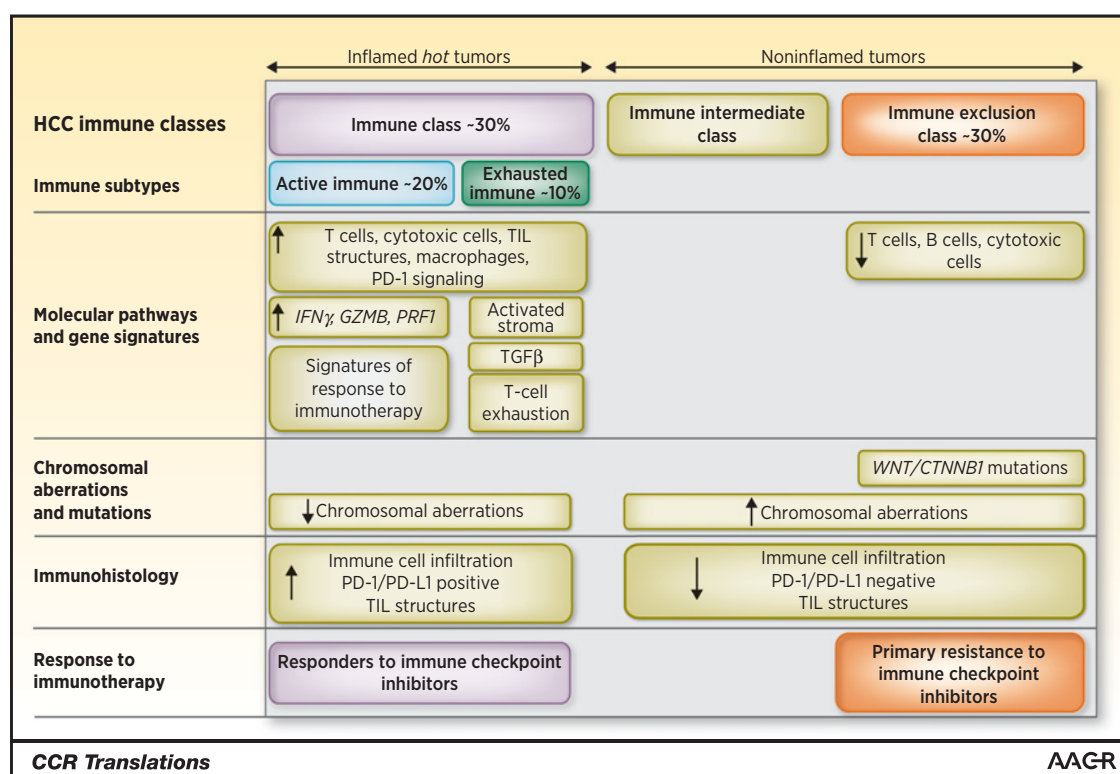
Inflamed *hot* tumors

Noninflamed tumors

HCC immune classes

Immune class ~30%

Immune intermediate class

Immune exclusion class ~30%

Immune subtypes

Active immune ~20%

Exhausted immune ~10%

Molecular pathways and gene signatures

↑ T cells, cytotoxic cells, TIL structures, macrophages, PD-1 signaling

↓ T cells, B cells, cytotoxic cells

↑ IFNγ, GZMB, PRF1

Activated stroma

TGFβ

Signatures of response to immunotherapy

T-cell exhaustion

Chromosomal aberrations and mutations

WNT/CTNNB1 mutations

↓ Chromosomal aberrations

↑ Chromosomal aberrations

Immunohistology

↑ Immune cell infiltration PD-1/PD-L1 positive TIL structures

↓ Immune cell infiltration PD-1/PD-L1 negative TIL structures

Response to immunotherapy

Responders to immune checkpoint inhibitors

Primary resistance to immune checkpoint inhibitors

CCR Translations

AACR